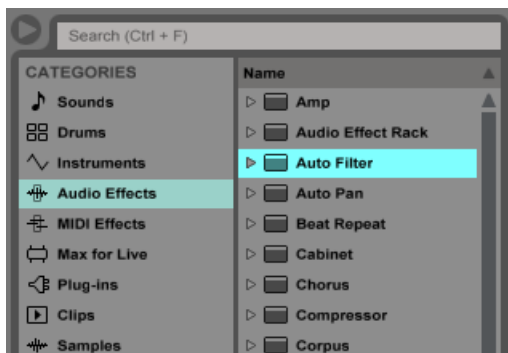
Search (Ctrl + F)

CATEGORIES

Sounds

Drums

Instruments

Audio Effects

MIDI Effects

Max for Live

Plug-ins

Clips

Samples

Name

Amp

Audio Effect Rack

Auto Filter

Auto Pan

Beat Repeat

Cabinet

Chorus

Compressor

Corpus